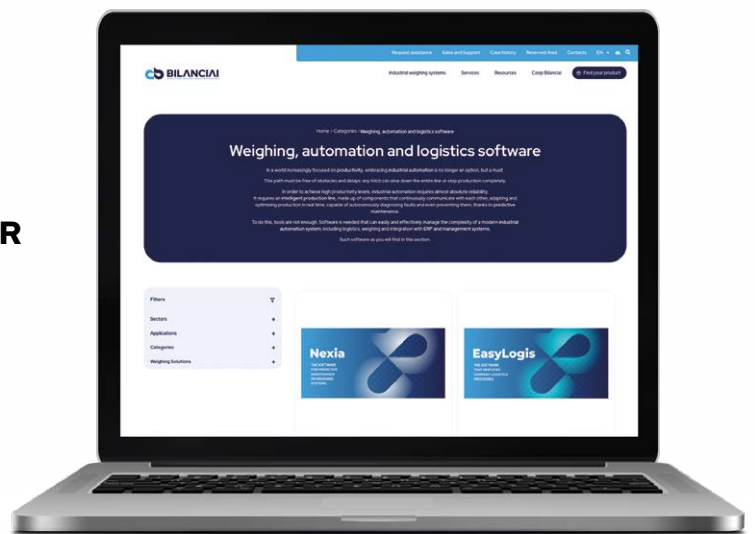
R

Request assistance Sales and Support Case history Reserved Area Contacts EN

BILANCIAI

Industrial weighing systems Services Resources Coop Bilanciai Find your product

Home › Categories › Weighing, automation and logistics software

Weighing, automation and logistics software

In a world increasingly focused on productivity, embracing industrial automation is no longer an option, but a must.

This path must be free of obstacles and delays: any hitch can slow down the entire line or stop production completely.

In order to achieve high productivity levels, industrial automation requires almost absolute reliability. It requires an intelligent production line, made up of components that continuously communicate with each other, adapting and optimising production in real time, capable of autonomously diagnosing faults and even preventing them, thanks to predictive maintenance.

To do this, tools are not enough. Software is needed that can easily and effectively manage the complexity of a modern industrial automation system, including logistics, weighing and integration with ERP and management systems.

Such software as you will find in this section.

Filters

Sectors +

Applications +

Categories +

Weighing Solutions +

Nexia
THE SOFTWARE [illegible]

EasyLogis
THE SOFTWARE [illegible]